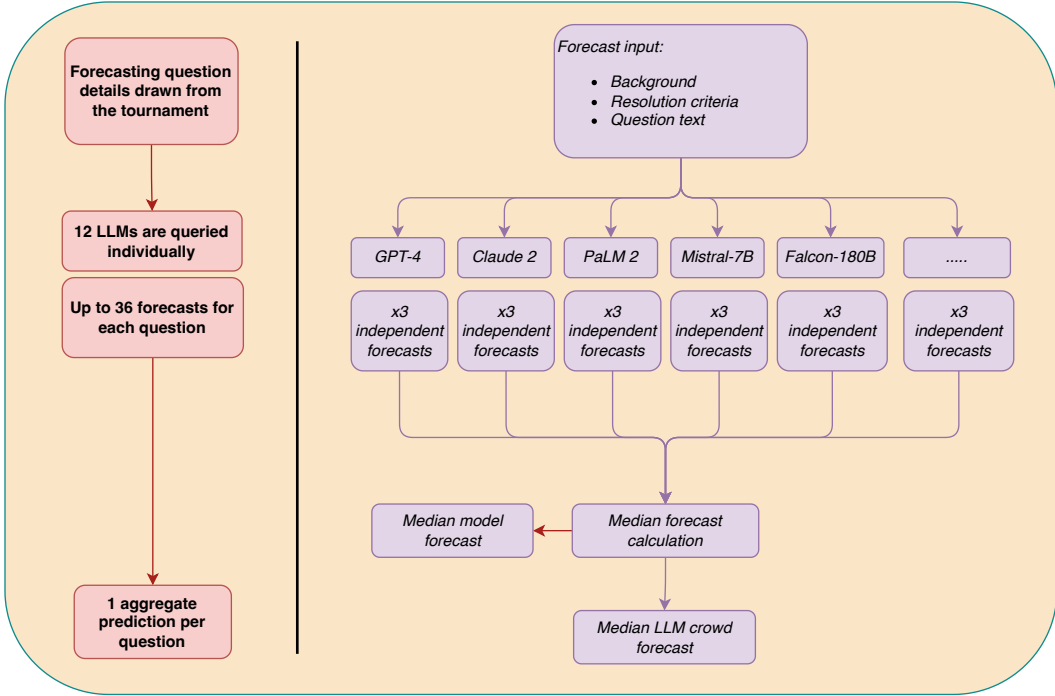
Forecasting question details drawn from the tournament

12 LLMs are queried individually

Up to 36 forecasts for each question

1 aggregate prediction per question

Forecast input:

- Background
- Resolution criteria
- Question text

GPT-4

Claude 2

PaLM 2

Mistral-7B

Falcon-180B

.....

x3 independent forecasts

x3 independent forecasts

x3 independent forecasts

x3 independent forecasts

x3 independent forecasts

x3 independent forecasts

Median model forecast

Median forecast calculation

Median LLM crowd forecast